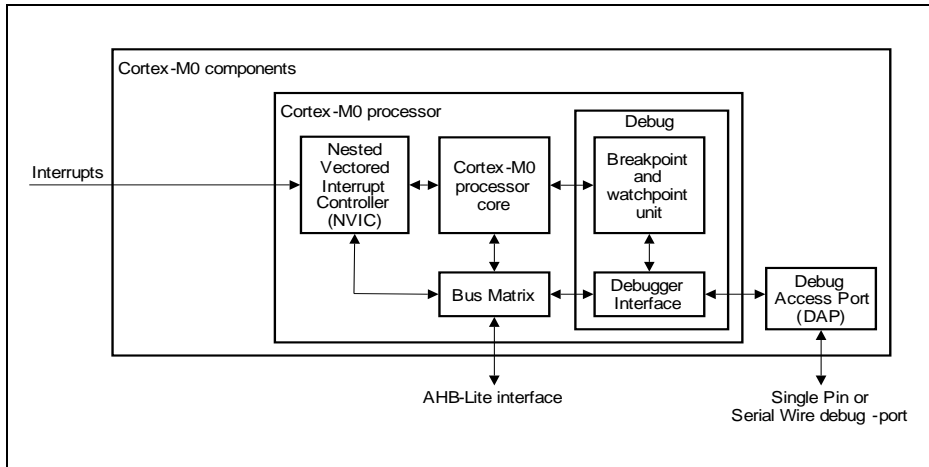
Cortex-M0 components

Cortex-M0 processor

Debug

Interrupts

Nested Vectored Interrupt Controller (NVIC)

Cortex-M0 processor core

Breakpoint and watchpoint unit

Bus Matrix

Debugger Interface

Debug Access Port (DAP)

AHB-Lite interface

Single Pin or Serial Wire debug -port